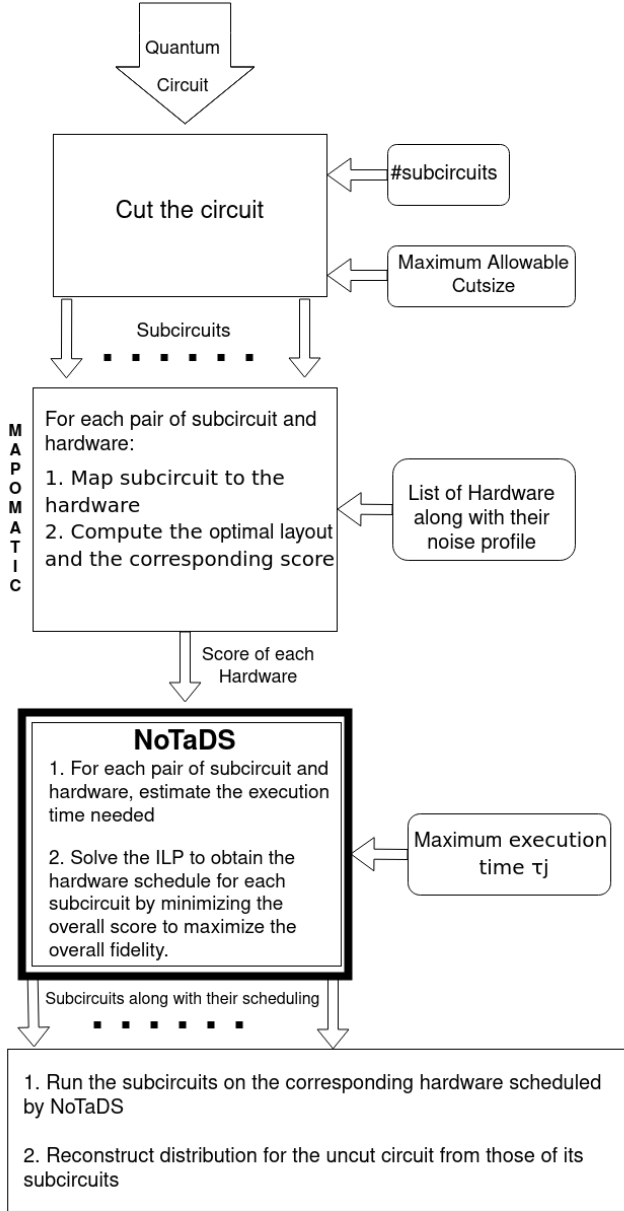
Quantum Circuit

Cut the circuit

#subcircuits

Maximum Allowable Cutsize

Subcircuits

M
A
P
O
M
A
T
I
C

For each pair of subcircuit and hardware:
1. Map subcircuit to the hardware
2. Compute the optimal layout and the corresponding score

List of Hardware along with their noise profile

Score of each Hardware

NoTaDS
1. For each pair of subcircuit and hardware, estimate the execution time needed

2. Solve the ILP to obtain the hardware schedule for each subcircuit by minimizing the overall score to maximize the overall fidelity.

Maximum execution time $\tau j$

Subcircuits along with their scheduling

1. Run the subcircuits on the corresponding hardware scheduled by NoTaDS

2. Reconstruct distribution for the uncut circuit from those of its subcircuits